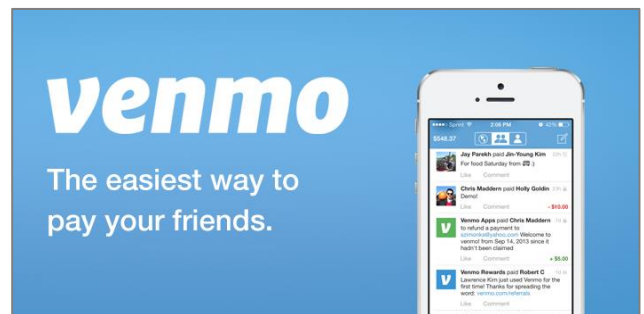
venmo

The easiest way to pay your friends.

●●●●○ Sprint 2:08 PM 42%

$546.37

Jay Parekh paid Jin-Young Kim
For food Saturday from
Like Comment

Chris Maddern paid Holly Goldin
Demo!
Like Comment - $10.00

Venmo Apps paid Chris Maddern
to refund a payment to szmonke@yahoo.com Welcome to venmo! from Sep 14, 2013 since it hadn't been claimed
Like Comment + $5.00

Venmo Rewards paid Robert C
Lawrence Kim just used Venmo for the first time! Thanks for spreading the word: venmo.com/referrals
Like Comment